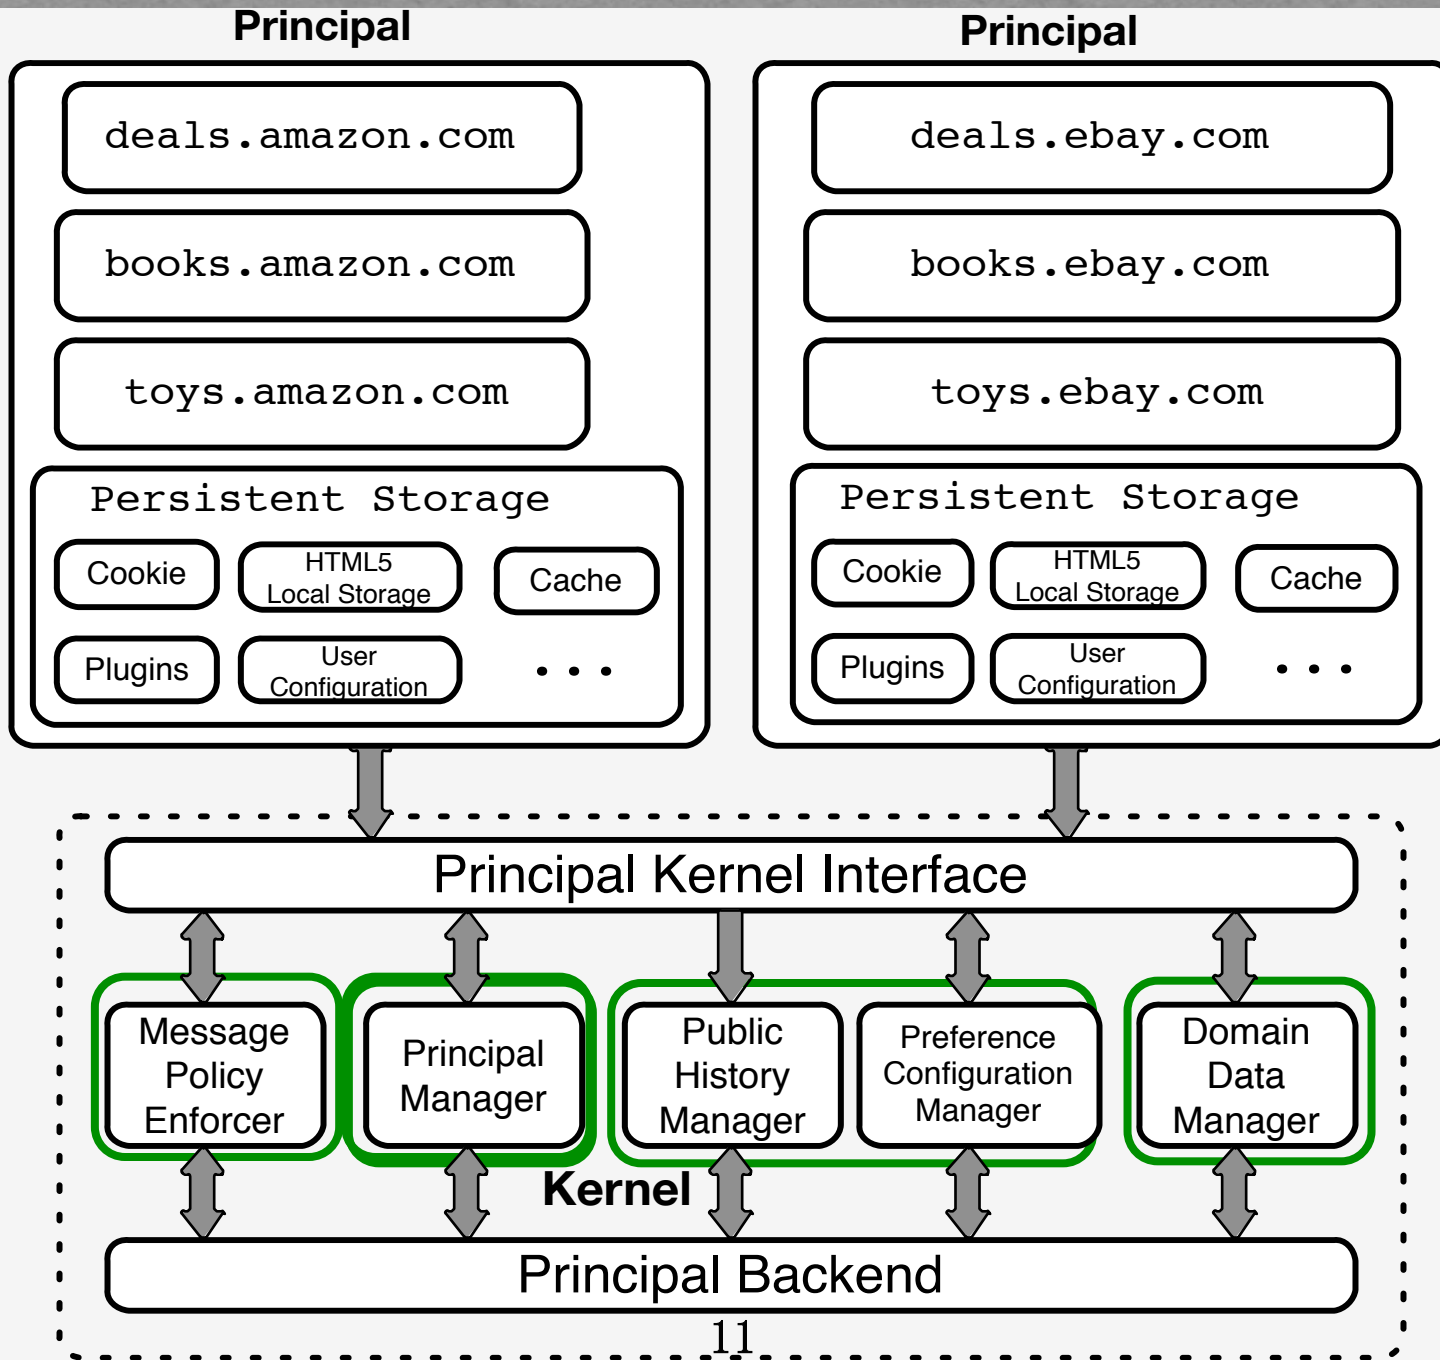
Principal

deals.amazon.com

books.amazon.com

toys.amazon.com

Persistent Storage

Cookie

HTML5 Local Storage

Cache

Plugins

User Configuration

...

Principal

deals.ebay.com

books.ebay.com

toys.ebay.com

Persistent Storage

Cookie

HTML5 Local Storage

Cache

Plugins

User Configuration

...

Principal Kernel Interface

Message Policy Enforcer

Principal Manager

Public History Manager

Preference Configuration Manager

Domain Data Manager

Kernel

Principal Backend

11